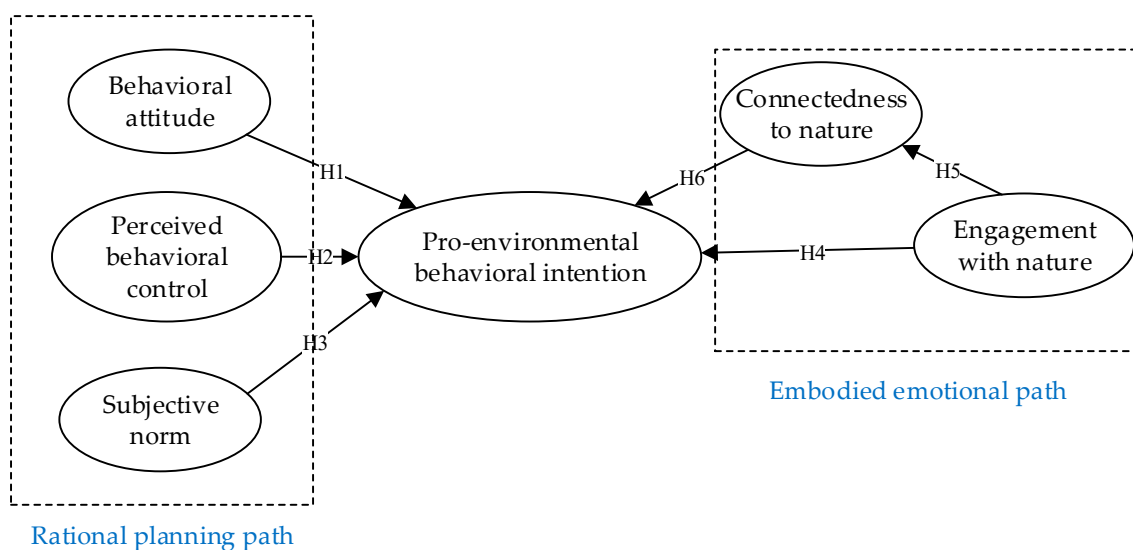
Behavioral attitude

Perceived behavioral control

Subjective norm

H1

H2

H3

Pro-environmental behavioral intention

H6

H4

H5

Connectedness to nature

Engagement with nature

Embodied emotional path

Rational planning path